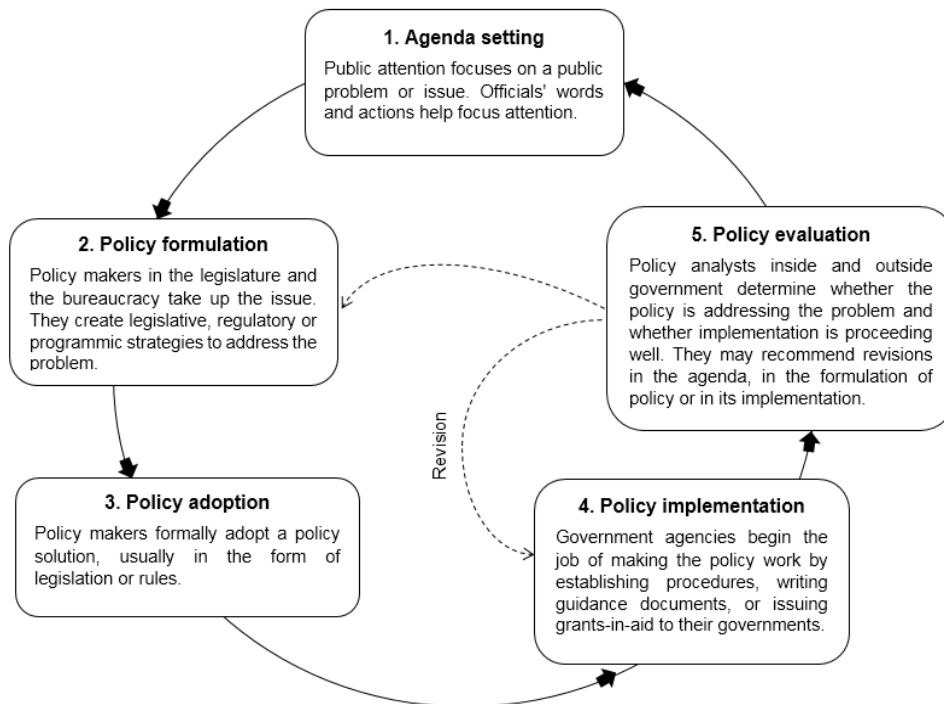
1. Agenda setting

Public attention focuses on a public problem or issue. Officials' words and actions help focus attention.

2. Policy formulation

Policy makers in the legislature and the bureaucracy take up the issue. They create legislative, regulatory or programmic strategies to address the problem.

5. Policy evaluation

Policy analysts inside and outside government determine whether the policy is addressing the problem and whether implementation is proceeding well. They may recommend revisions in the agenda, in the formulation of policy or in its implementation.

Revision

3. Policy adoption

Policy makers formally adopt a policy solution, usually in the form of legislation or rules.

4. Policy implementation

Government agencies begin the job of making the policy work by establishing procedures, writing guidance documents, or issuing grants-in-aid to their governments.